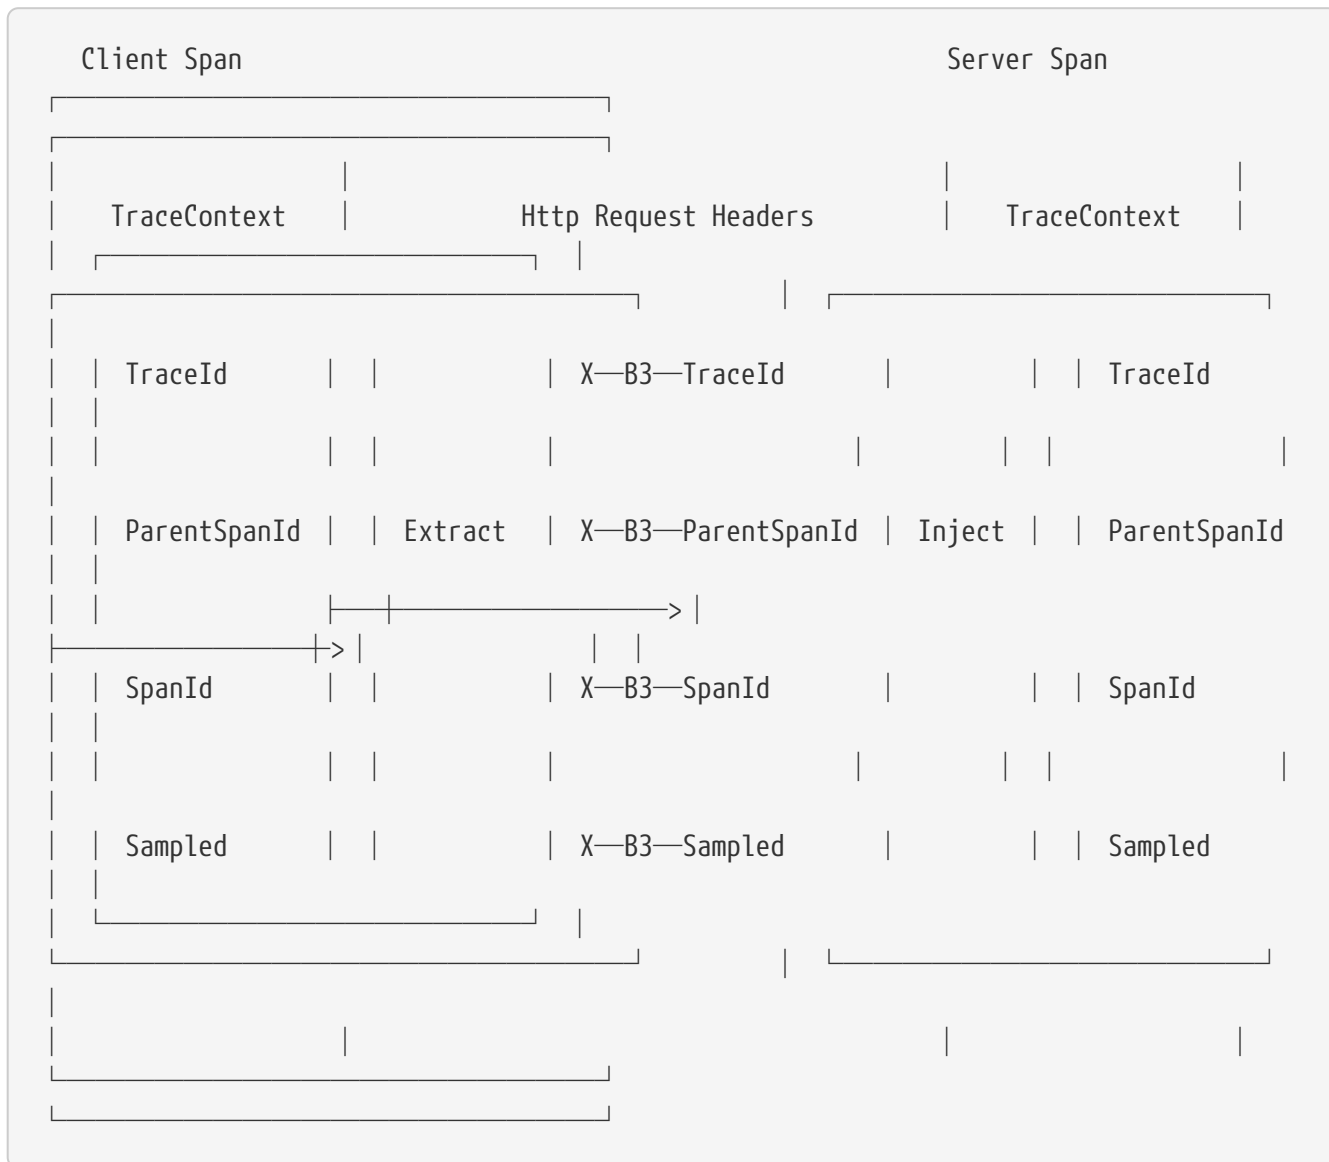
Client Span                                                Server Span

TraceContext          Http Request Headers          TraceContext

TraceId          X—B3—TraceId          TraceId

ParentSpanId          Extract          X—B3—ParentSpanId          Inject          ParentSpanId

SpanId          X—B3—SpanId          SpanId

Sampled          X—B3—Sampled          Sampled